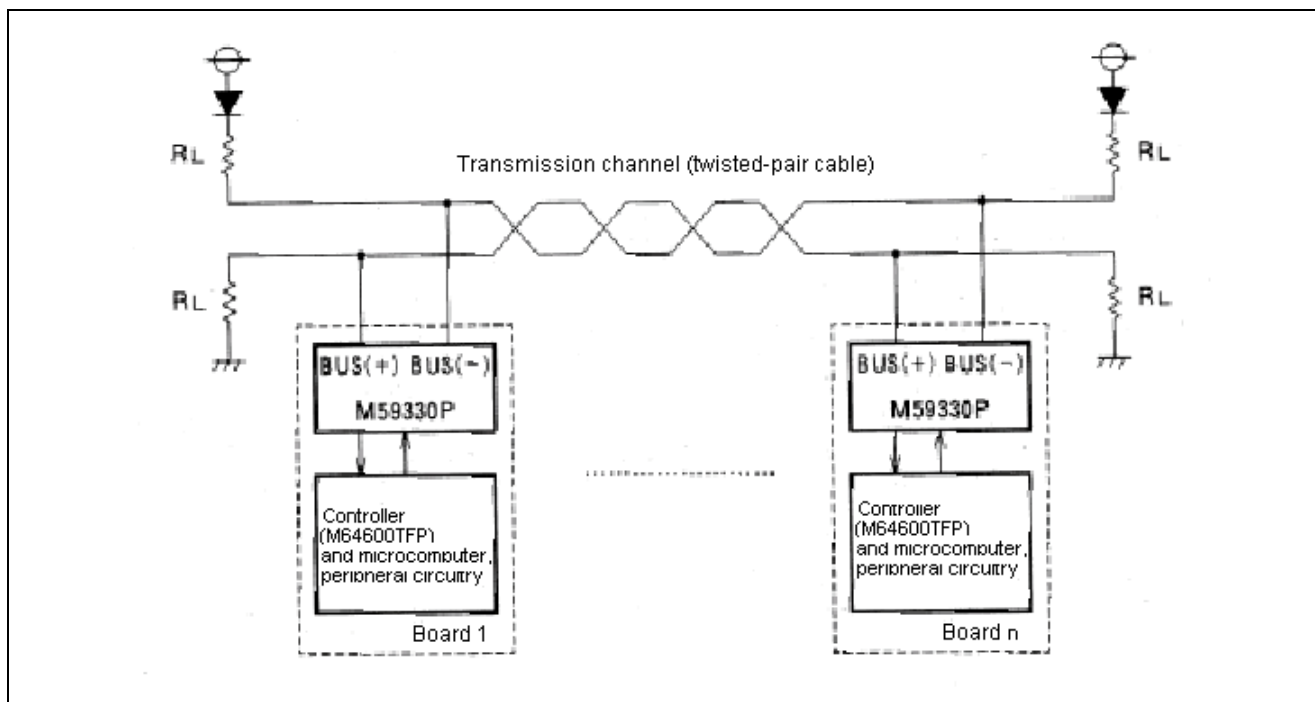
$R_L$

Transmission channel (twisted-pair cable)

$R_L$

$R_L$

$R_L$

BUS(+) BUS(−)

M59330P

Controller (M64600TFP) and microcomputer, peripheral circuitry

Board 1

BUS(+) BUS(−)

M59330P

Controller (M64600TFP) and microcomputer, peripheral circuitry

Board n